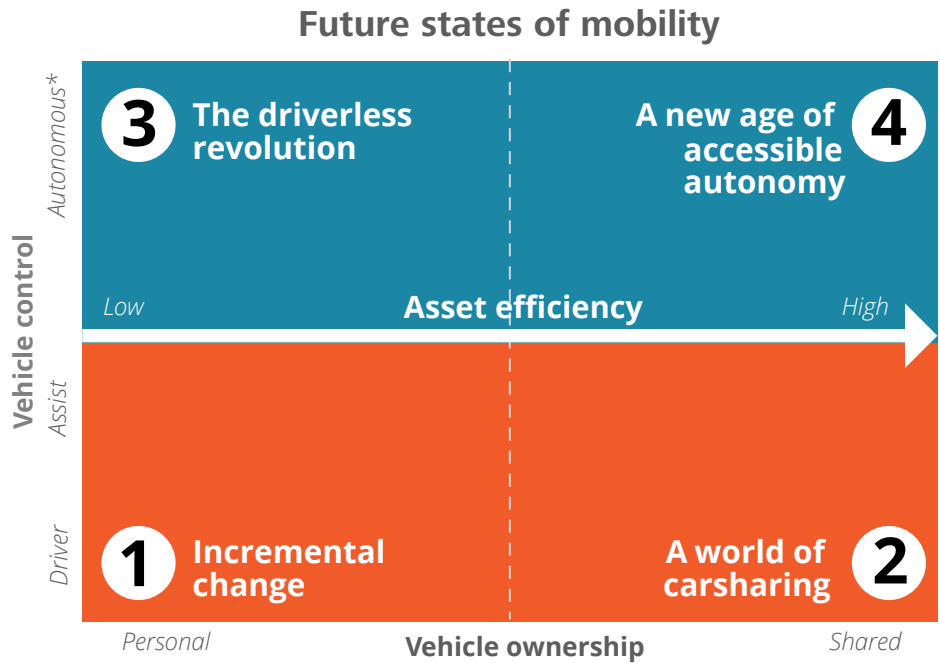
Future states of mobility

Vehicle control

Autonomous*

3 The driverless revolution

4 A new age of accessible autonomy

Low Asset efficiency High

Assist

Driver

1 Incremental change

2 A world of carsharing

Personal Vehicle ownership Shared